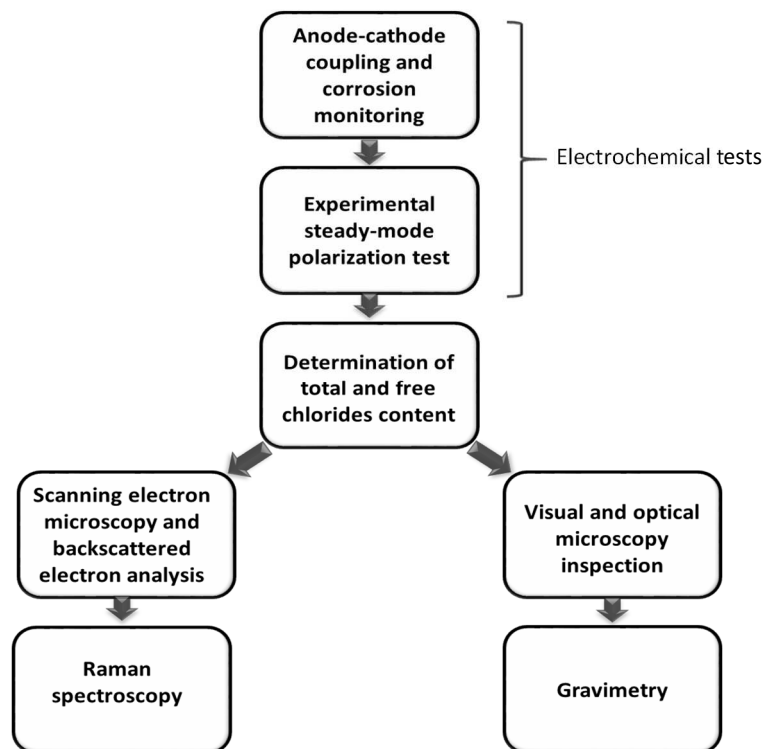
Anode-cathode coupling and corrosion monitoring

Electrochemical tests

Experimental steady-mode polarization test

Determination of total and free chlorides content

Scanning electron microscopy and backscattered electron analysis

Visual and optical microscopy inspection

Raman spectroscopy

Gravimetry